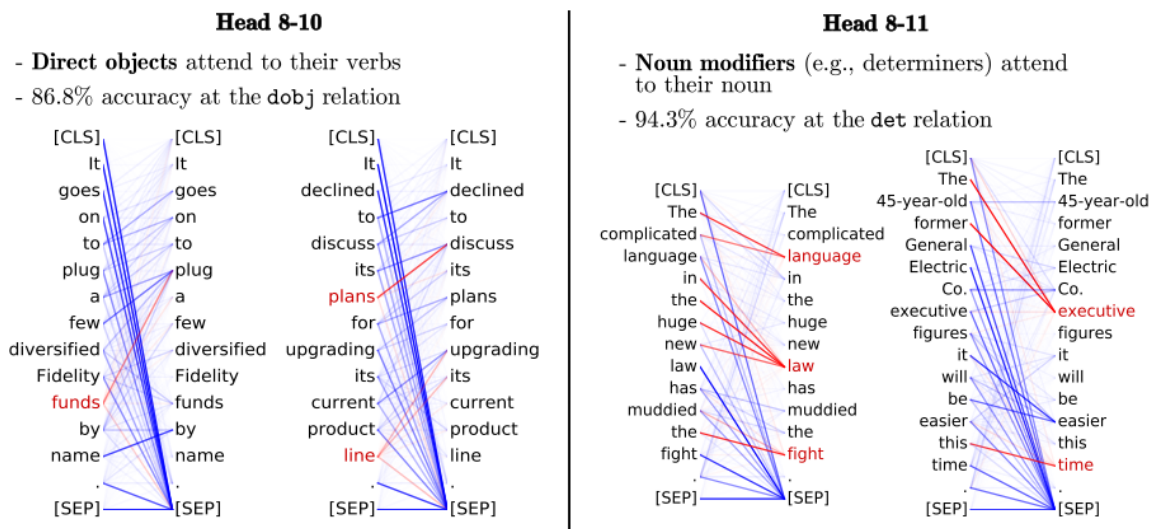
**Head 8-10**

- **Direct objects** attend to their verbs
- 86.8% accuracy at the dobj relation

[CLS] It goes on to plug a few diversified Fidelity funds by name . [SEP]

[CLS] It goes on to plug a few diversified Fidelity funds by name . [SEP]

[CLS] It declined to discuss its plans for upgrading its current product line . [SEP]

[CLS] It declined to discuss its plans for upgrading its current product line . [SEP]

**Head 8-11**

- **Noun modifiers** (e.g., determiners) attend to their noun
- 94.3% accuracy at the det relation

[CLS] The complicated language in the huge new law has muddied the fight . [SEP]

[CLS] The complicated language in the huge new law has muddied the fight . [SEP]

[CLS] The 45-year-old former General Electric Co. executive figures it will be easier this time . [SEP]

[CLS] The 45-year-old former General Electric Co. executive figures it will be easier this time . [SEP]